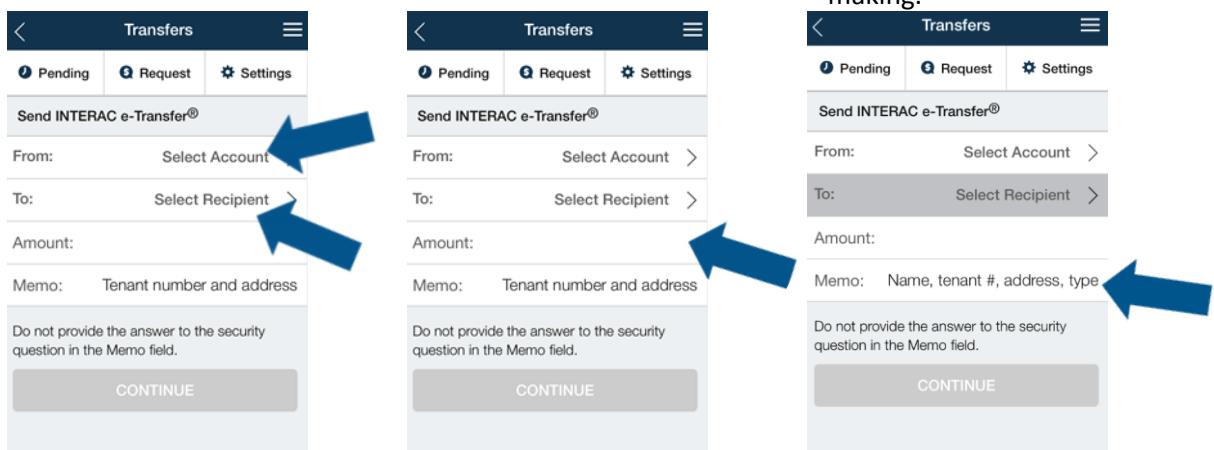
Transfers

Pending | Request | Settings

Send INTERAC e-Transfer®

From: Select Account

To: Select Recipient

Amount:

Memo: Tenant number and address

Do not provide the answer to the security question in the Memo field.

CONTINUE

Transfers

Pending | Request | Settings

Send INTERAC e-Transfer®

From: Select Account

To: Select Recipient

Amount:

Memo: Tenant number and address

Do not provide the answer to the security question in the Memo field.

CONTINUE

making.

Transfers

Pending | Request | Settings

Send INTERAC e-Transfer®

From: Select Account

To: Select Recipient

Amount:

Memo: Name, tenant #, address, type

Do not provide the answer to the security question in the Memo field.

CONTINUE